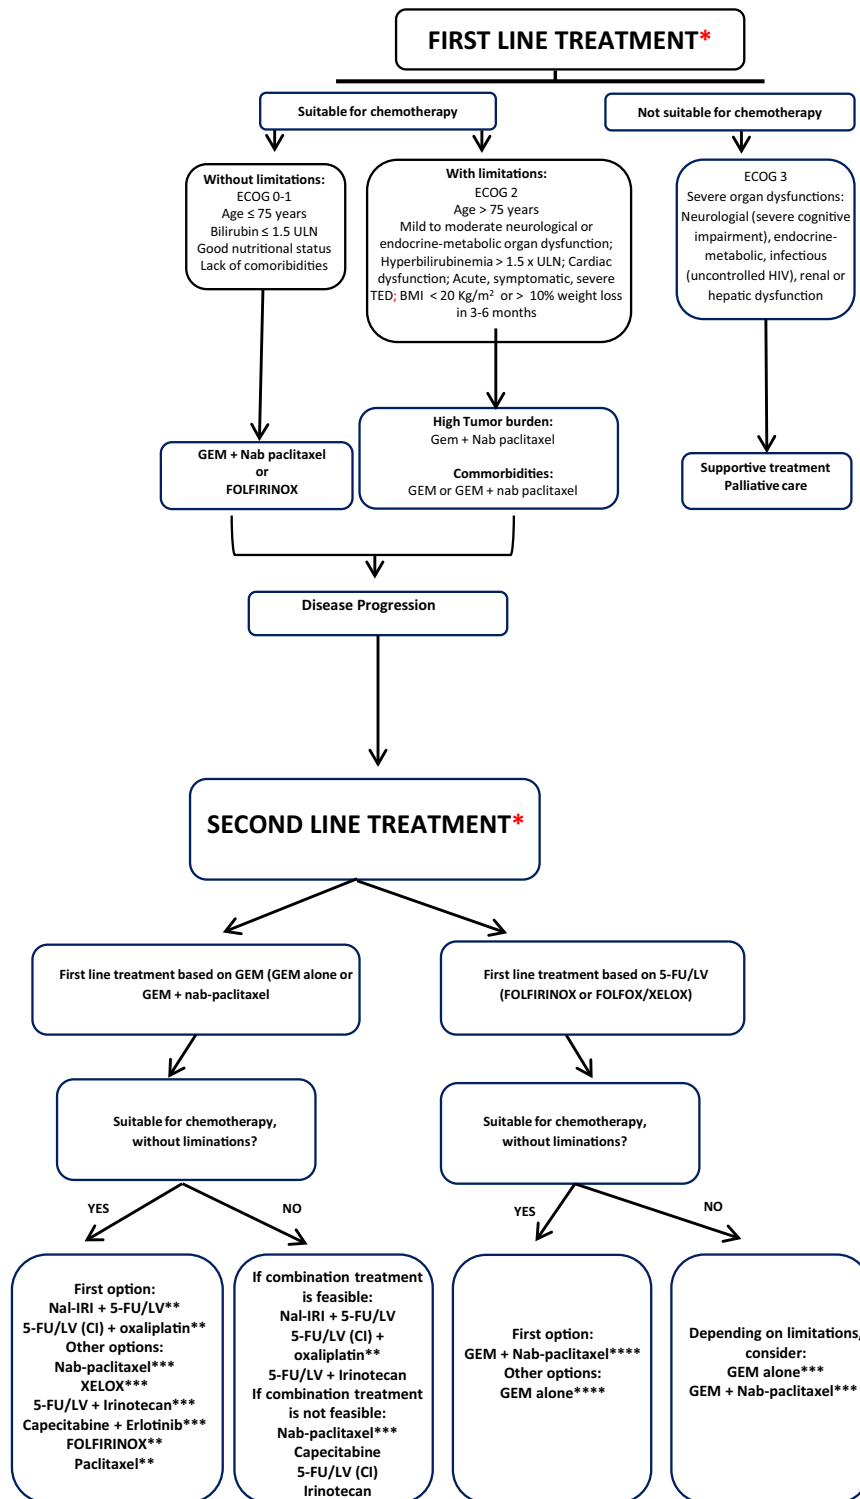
FIRST LINE TREATMENT*

Suitable for chemotherapy

Not suitable for chemotherapy

Without limitations:
ECOG 0-1
Age ≤ 75 years
Bilirubin ≤ 1.5 ULN
Good nutritional status
Lack of comoribidities

With limitations:
ECOG 2
Age > 75 years
Mild to moderate neurological or endocrine-metabolic organ dysfunction; Hyperbilirubinemia > 1.5 x ULN; Cardiac dysfunction; Acute, symptomatic, severe TED; BMI < 20 Kg/m² or > 10% weight loss in 3-6 months

ECOG 3
Severe organ dysfunctions: Neurologial (severe cognitive impairment), endocrine-metabolic, infectious (uncontrolled HIV), renal or hepatic dysfunction

GEM + Nab paclitaxel
or
FOLFIRINOX

High Tumor burden:
Gem + Nab paclitaxel

Commorbidities:
GEM or GEM + nab paclitaxel

Supportive treatment
Palliative care

Disease Progression

SECOND LINE TREATMENT*

First line treatment based on GEM (GEM alone or GEM + nab-paclitaxel

First line treatment based on 5-FU/LV (FOLFIRINOX or FOLFOX/XELOX)

Suitable for chemotherapy, without liminations?

Suitable for chemotherapy, without liminations?

YES

NO

YES

NO

First option:
Nal-IRI + 5-FU/LV**
5-FU/LV (CI) + oxaliplatin**
Other options:
Nab-paclitaxel***
XELOX***
5-FU/LV + Irinotecan***
Capecitabine + Erlotinib***
FOLFIRINOX**
Paclitaxel**

If combination treatment is feasible:
Nal-IRI + 5-FU/LV
5-FU/LV (CI) + oxaliplatin**
5-FU/LV + Irinotecan
If combination treatment is not feasible:
Nab-paclitaxel***
Capecitabine
5-FU/LV (CI)
Irinotecan

First option:
GEM + Nab-paclitaxel****
Other options:
GEM alone****

Depending on limitations, consider:
GEM alone***
GEM + Nab-paclitaxel***